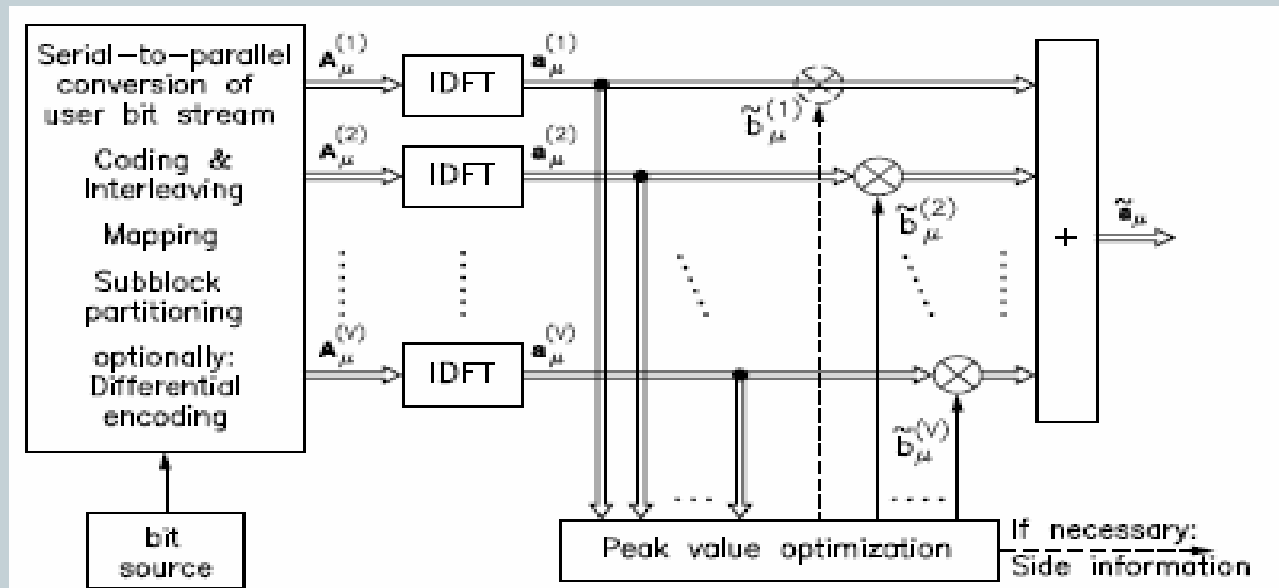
Serial-to-parallel conversion of user bit stream

Coding & Interleaving

Mapping

Subblock partitioning

optionally: Differential encoding

bit source

$\mathbf{A}_{\mu}^{(1)}$

$\mathbf{A}_{\mu}^{(2)}$

$\mathbf{A}_{\mu}^{(V)}$

IDFT

IDFT

IDFT

$\mathbf{a}_{\mu}^{(1)}$

$\mathbf{a}_{\mu}^{(2)}$

$\mathbf{a}_{\mu}^{(V)}$

$\tilde{b}_{\mu}^{(1)}$

$\tilde{b}_{\mu}^{(2)}$

$\tilde{b}_{\mu}^{(V)}$

+

$\tilde{\mathbf{a}}_{\mu}$

Peak value optimization

If necessary: Side information